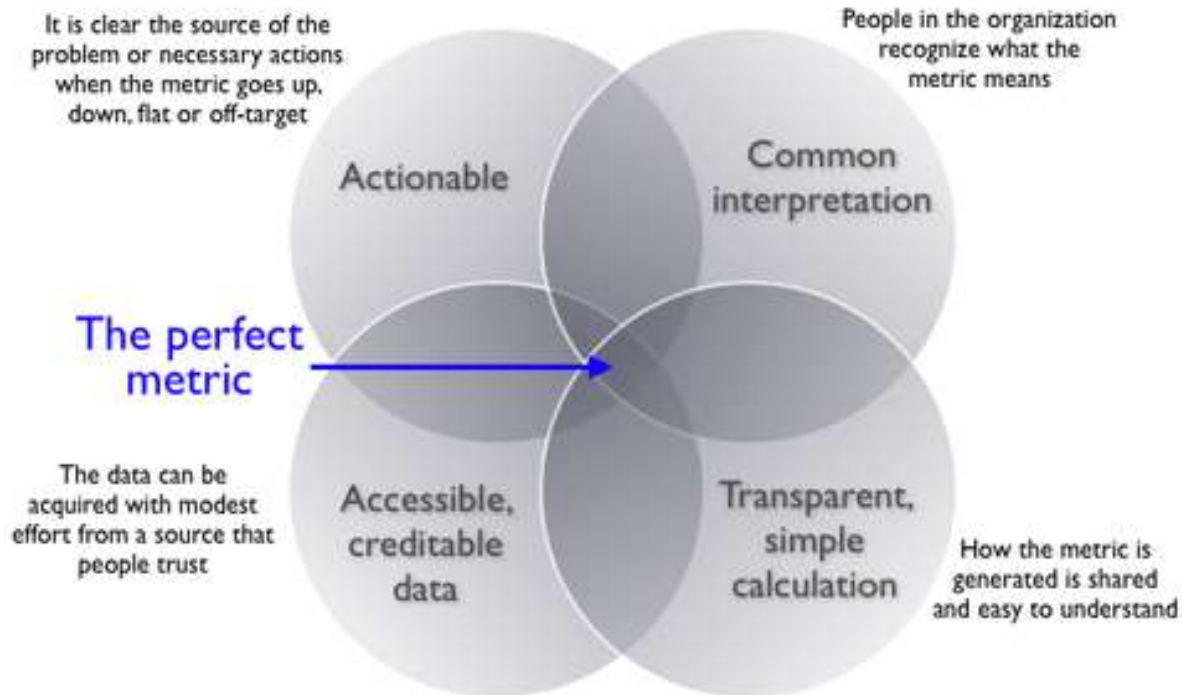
It is clear the source of the problem or necessary actions when the metric goes up, down, flat or off-target

People in the organization recognize what the metric means

Actionable

Common interpretation

The perfect metric

The data can be acquired with modest effort from a source that people trust

Accessible, creditable data

Transparent, simple calculation

How the metric is generated is shared and easy to understand